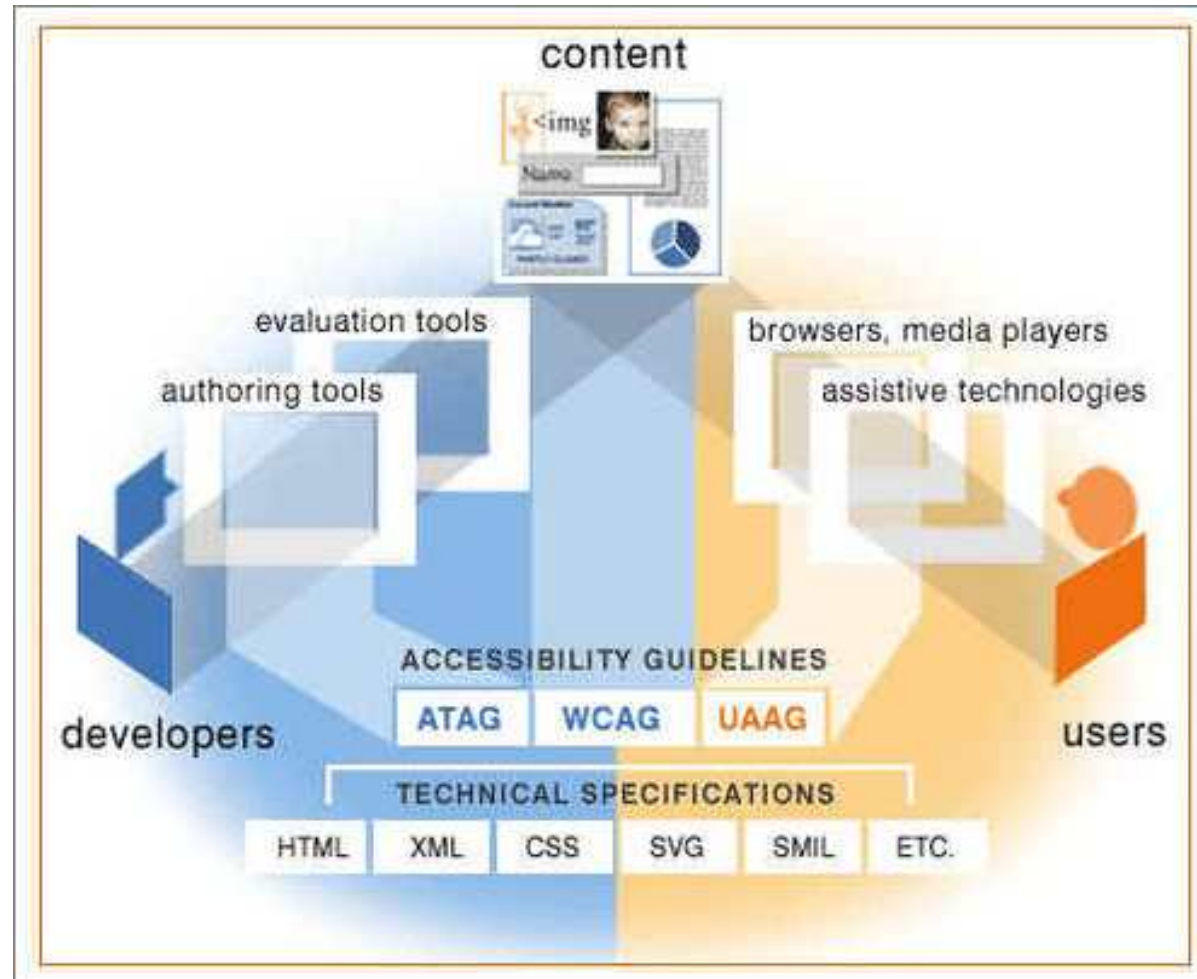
content

<img

Name

evaluation tools

authoring tools

browsers, media players

assistive technologies

developers

users

ACCESSIBILITY GUIDELINES

ATAG WCAG UAAG

TECHNICAL SPECIFICATIONS

HTML XML CSS SVG SMIL ETC.